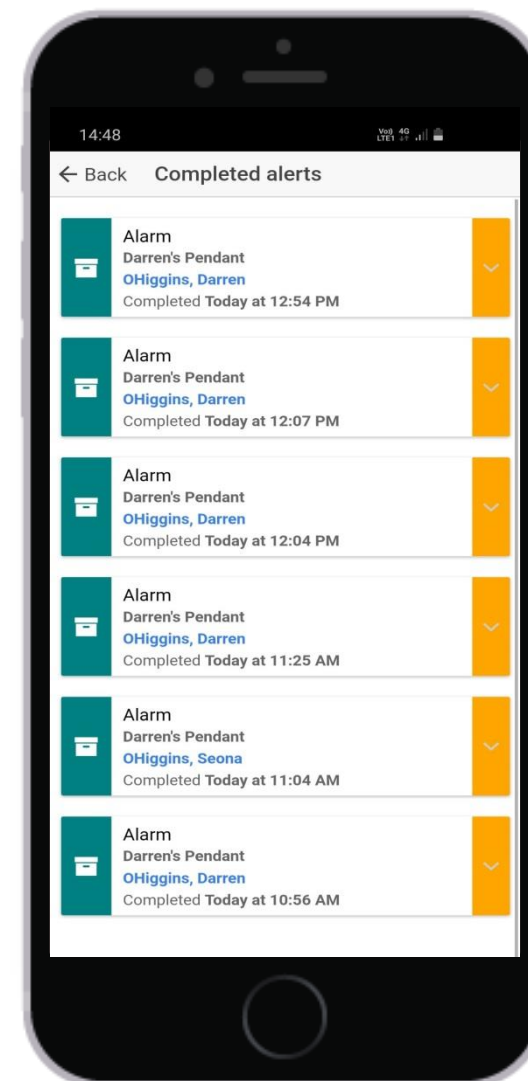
14:48

Vo) 4G LTE1

← Back Completed alerts

Alarm
Darren's Pendant
OHiggins, Darren
Completed Today at 12:54 PM

Alarm
Darren's Pendant
OHiggins, Darren
Completed Today at 12:07 PM

Alarm
Darren's Pendant
OHiggins, Darren
Completed Today at 12:04 PM

Alarm
Darren's Pendant
OHiggins, Darren
Completed Today at 11:25 AM

Alarm
Darren's Pendant
OHiggins, Seona
Completed Today at 11:04 AM

Alarm
Darren's Pendant
OHiggins, Darren
Completed Today at 10:56 AM